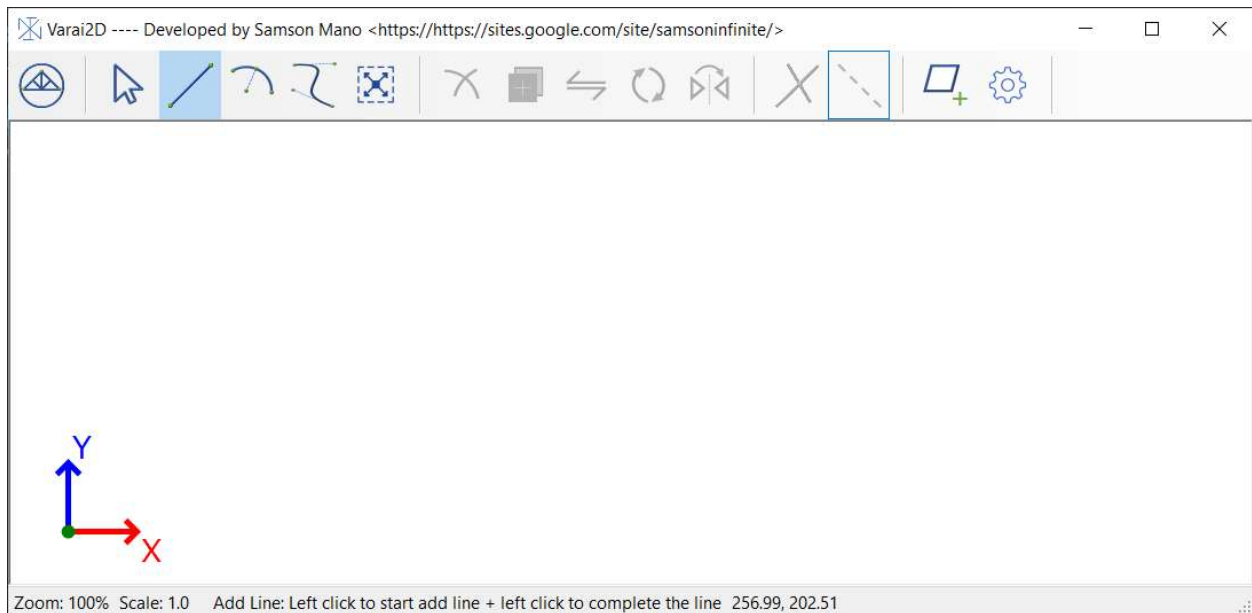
Varai2D ---- Developed by Samson Mano <https://https://sites.google.com/site/samsoninfinite/>

Y

X

Zoom: 100% Scale: 1.0 Add Line: Left click to start add line + left click to complete the line 256.99, 202.51